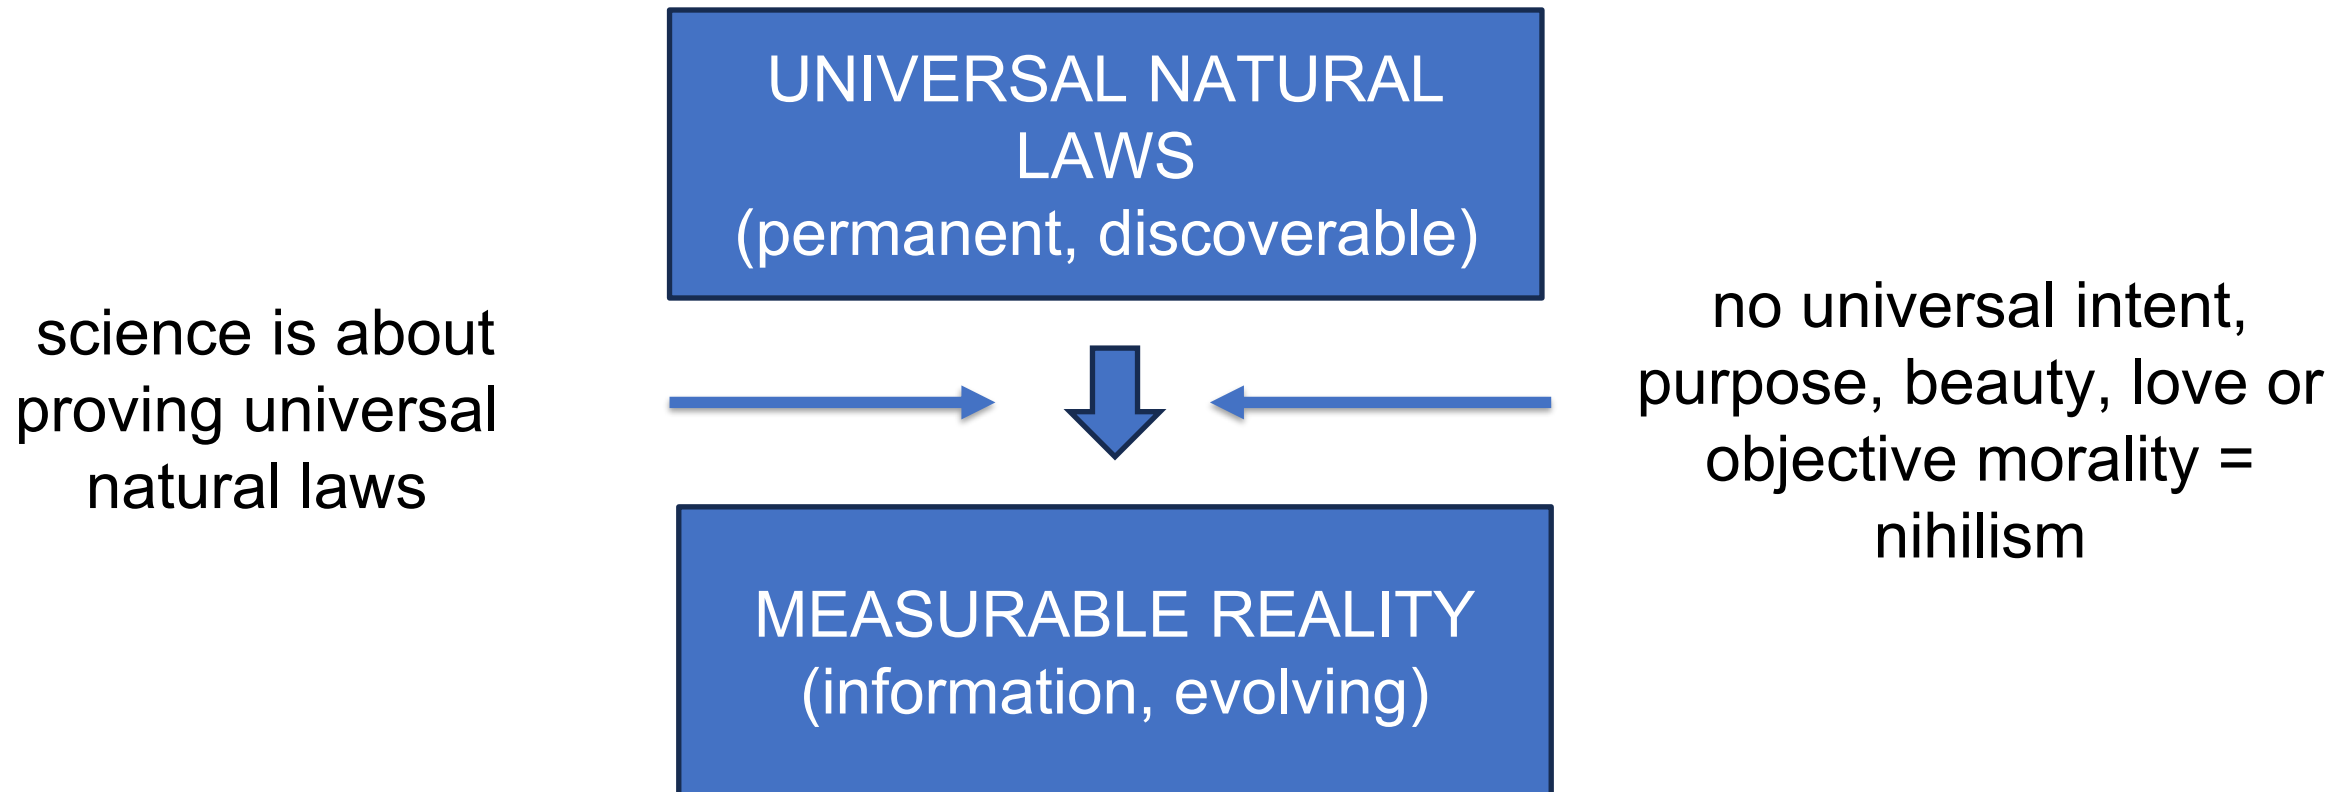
UNIVERSAL NATURAL LAWS
(permanent, discoverable)

science is about proving universal natural laws

no universal intent, purpose, beauty, love or objective morality = nihilism

MEASURABLE REALITY
(information, evolving)